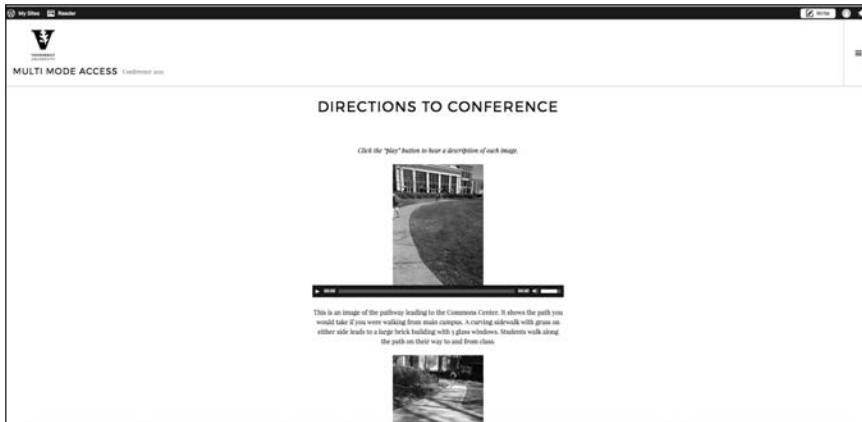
My Sites Reader

Write

VANDERBILT UNIVERSITY

MULTI MODE ACCESS Conference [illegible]

DIRECTIONS TO CONFERENCE

Click the "play" button to hear a description of each image.

00:00 00:00

This is an image of the pathway leading to the Commons Center. It shows the path you would take if you were walking from main campus. A curving sidewalk with grass on either side leads to a large brick building with 5 glass windows. Students walk along the path on their way to and from class.